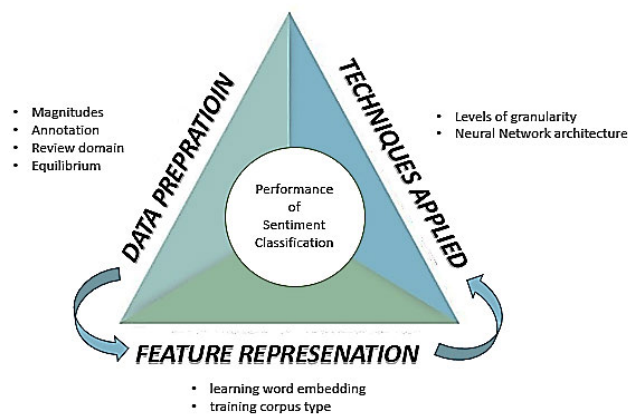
DATA PREPRATIOIN

• Magnitudes
• Annotation
• Review domain
• Equilibrium

TECHNIQUES APPLIED

• Levels of granularity
• Neural Network architecture

Performance of Sentiment Classification

FEATURE REPRESENATION

• learning word embedding
• training corpus type